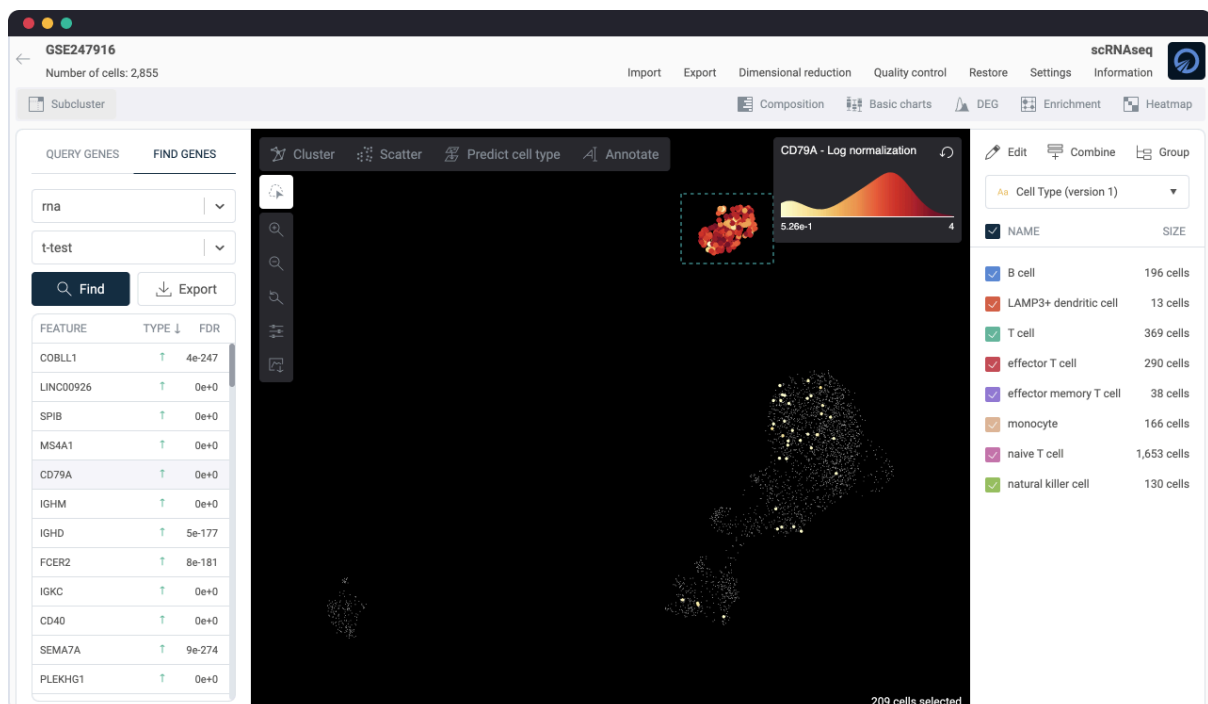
GSE247916
Number of cells: 2,855

scRNAseq

Import Export Dimensional reduction Quality control Restore Settings Information

Subcluster

Composition Basic charts DEG Enrichment Heatmap

QUERY GENES FIND GENES

rna

t-test

Find Export

| FEATURE | TYPE ↓ | FDR |
|---|---|---|
| COBLL1 | ↑ | 4e-247 |
| LINC00926 | ↑ | 0e+0 |
| SPIB | ↑ | 0e+0 |
| MS4A1 | ↑ | 0e+0 |
| CD79A | ↑ | 0e+0 |
| IGHM | ↑ | 0e+0 |
| IGHD | ↑ | 5e-177 |
| FCER2 | ↑ | 8e-181 |
| IGKC | ↑ | 0e+0 |
| CD40 | ↑ | 0e+0 |
| SEMA7A | ↑ | 9e-274 |
| PLEKHG1 | ↑ | 0e+0 |

Cluster Scatter Predict cell type Annotate

CD79A - Log normalization
5.26e-1 4

209 cells selected

Edit Combine Group

Cell Type (version 1)

| NAME | SIZE |
|---|---|
| B cell | 196 cells |
| LAMP3+ dendritic cell | 13 cells |
| T cell | 369 cells |
| effector T cell | 290 cells |
| effector memory T cell | 38 cells |
| monocyte | 166 cells |
| naive T cell | 1,653 cells |
| natural killer cell | 130 cells |